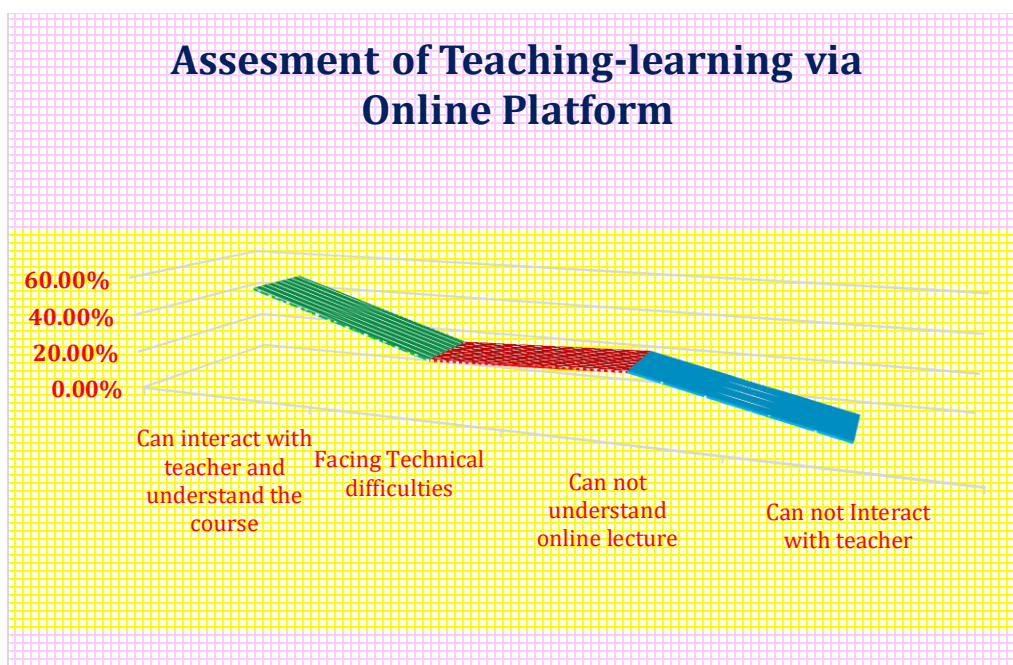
Assesment of Teaching-learning via Online Platform

60.00%
40.00%
20.00%
0.00%

Can interact with teacher and understand the course

Facing Technical difficulties

Can not understand online lecture

Can not Interact with teacher